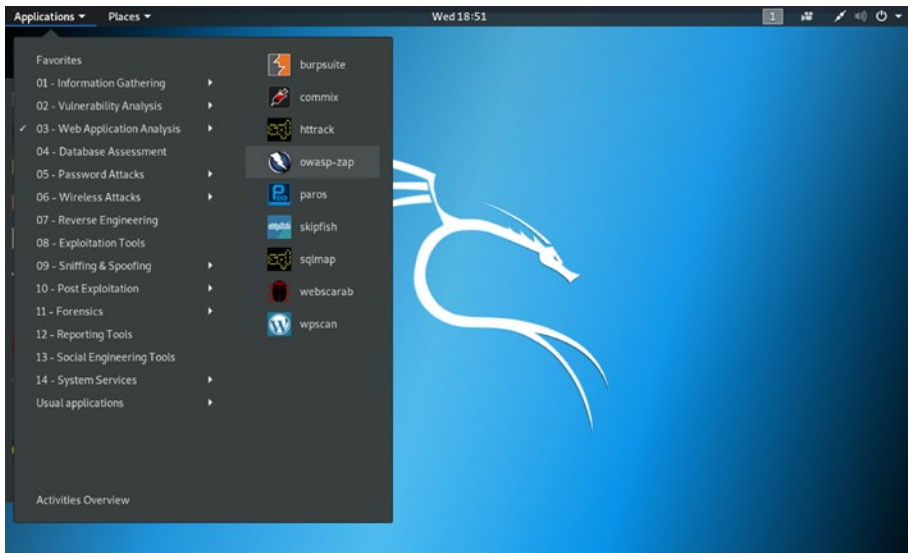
Applications ▾ Places ▾ Wed 18:51 1

Favorites
01 - Information Gathering
02 - Vulnerability Analysis
✓ 03 - Web Application Analysis
04 - Database Assessment
05 - Password Attacks
06 - Wireless Attacks
07 - Reverse Engineering
08 - Exploitation Tools
09 - Sniffing & Spoofing
10 - Post Exploitation
11 - Forensics
12 - Reporting Tools
13 - Social Engineering Tools
14 - System Services
Usual applications

Activities Overview

burpsuite
commix
httrack
owasp-zap
paros
skipfish
sqlmap
webscarab
wpscan